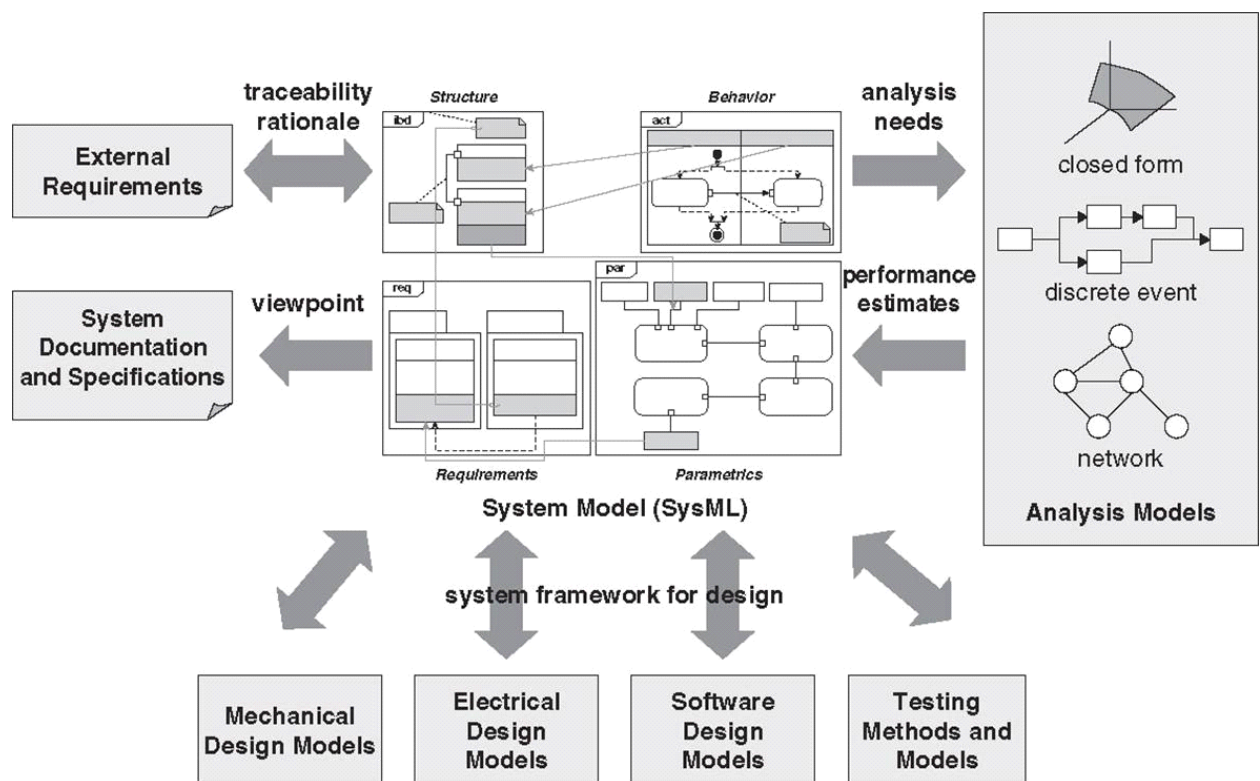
traceability rationale

Structure

Behavior

analysis needs

External Requirements

ibd

act

closed form

viewpoint

req

par

performance estimates

discrete event

System Documentation and Specifications

network

Requirements

Parametrics

System Model (SysML)

Analysis Models

system framework for design

Mechanical Design Models

Electrical Design Models

Software Design Models

Testing Methods and Models